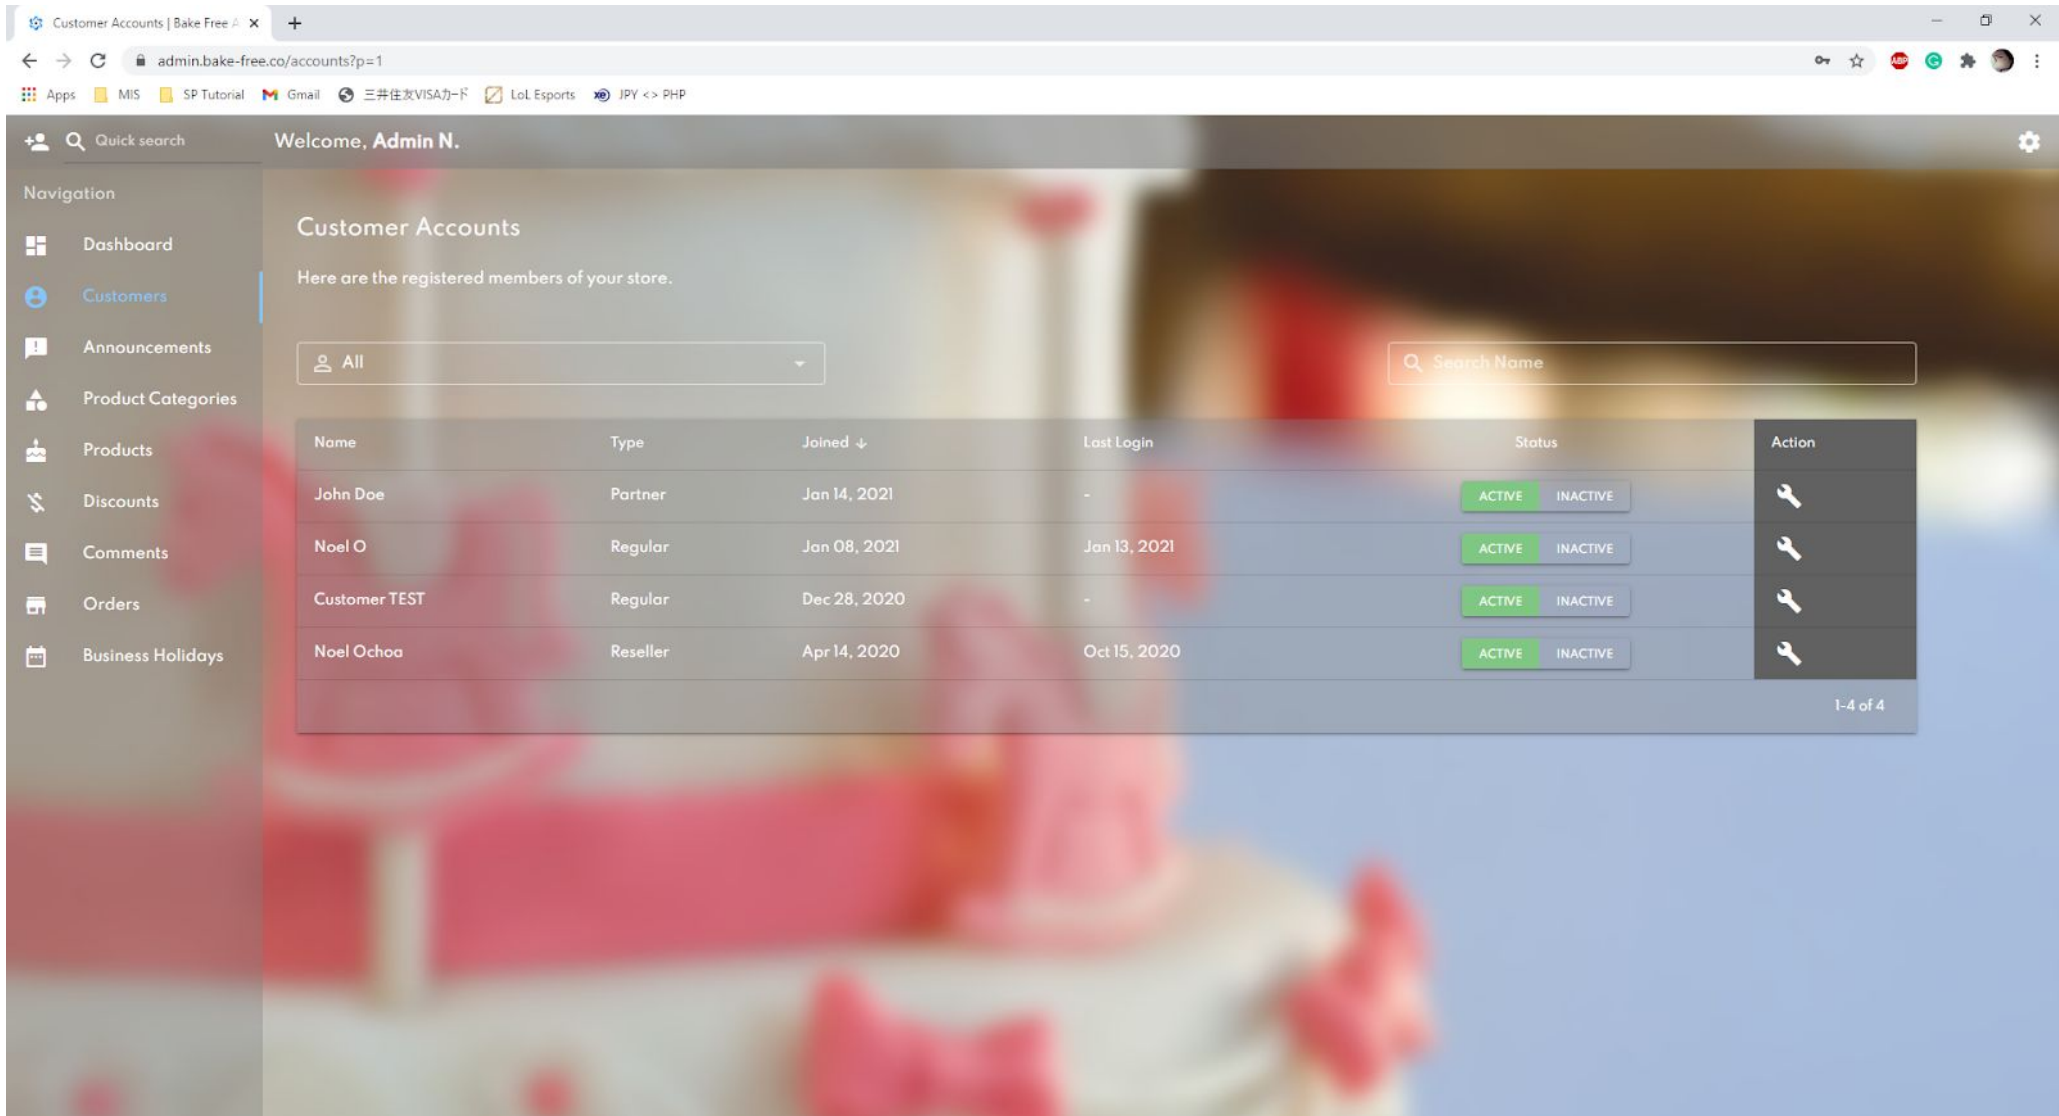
Customer Accounts | Bake Free A

admin.bake-free.co/accounts?p=1

Apps MIS SP Tutorial Gmail 三井住友VISAカード LoL Esports JPY <> PHP

Quick search

Welcome, Admin N.

Navigation

Dashboard

Customers

Announcements

Product Categories

Products

Discounts

Comments

Orders

Business Holidays

Customer Accounts

Here are the registered members of your store.

All

Search Name

| Name | Type | Joined ↓ | Last Login | Status | Action |
|---|---|---|---|---|---|
| John Doe | Partner | Jan 14, 2021 | - | ACTIVE INACTIVE | |
| Noel O | Regular | Jan 08, 2021 | Jan 13, 2021 | ACTIVE INACTIVE | |
| Customer TEST | Regular | Dec 28, 2020 | - | ACTIVE INACTIVE | |
| Noel Ochoa | Reseller | Apr 14, 2020 | Oct 15, 2020 | ACTIVE INACTIVE | |

1-4 of 4